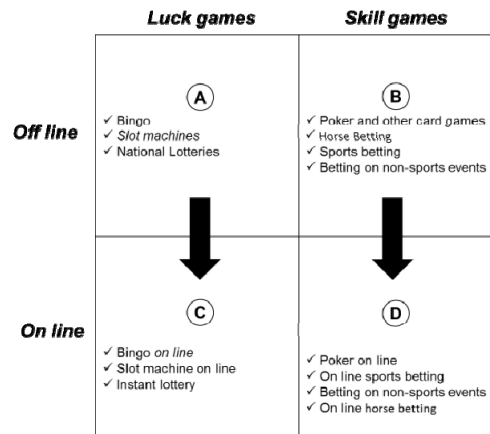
| | Luck games | Skill games |
|---|---|---|
| Off line | A<br>✓ Bingo<br>✓ Slot machines<br>✓ National Lotteries | B<br>✓ Poker and other card games<br>✓ Horse Betting<br>✓ Sports betting<br>✓ Betting on non-sports events |
| On line | C<br>✓ Bingo on line<br>✓ Slot machine on line<br>✓ Instant lottery | D<br>✓ Poker on line<br>✓ On line sports betting<br>✓ Betting on non-sports events<br>✓ On line horse betting |